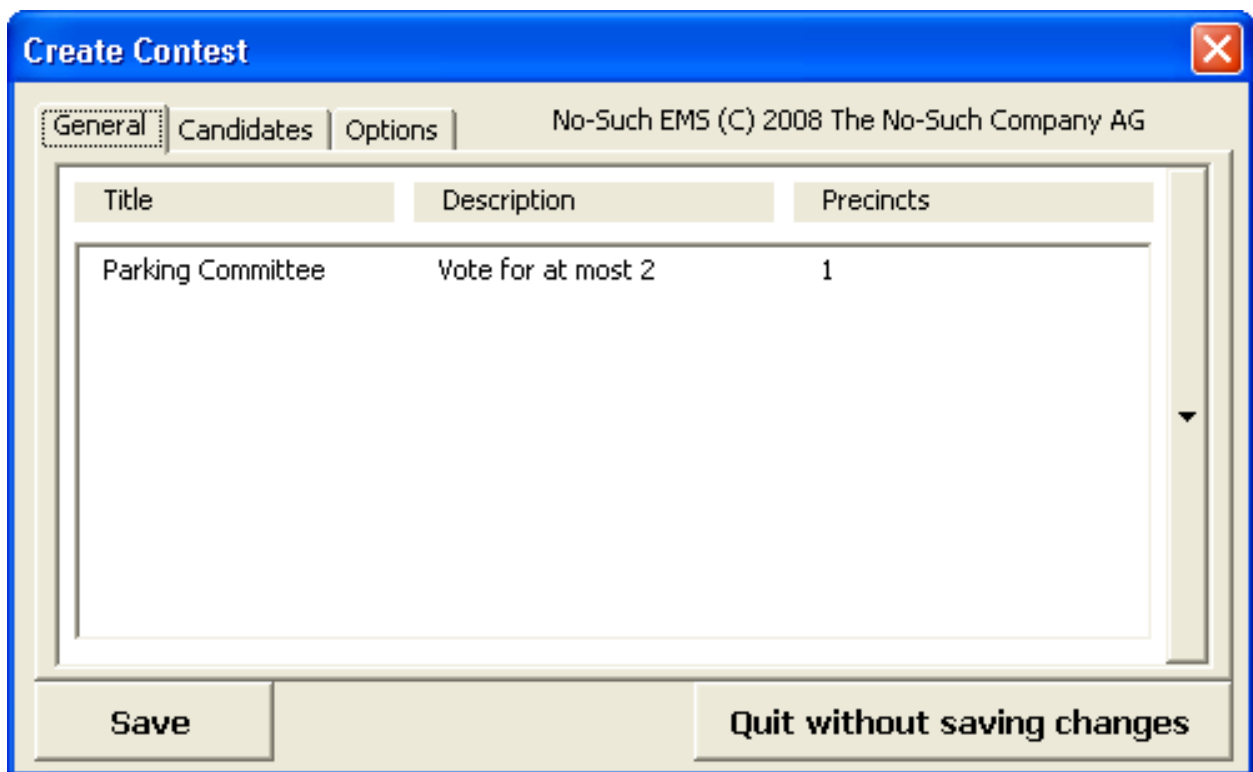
Create Contest

General | Candidates | Options

No-Such EMS (C) 2008 The No-Such Company AG

| Title | Description | Precincts |
|---|---|---|
| Parking Committee | Vote for at most 2 | 1 |

Save

Quit without saving changes